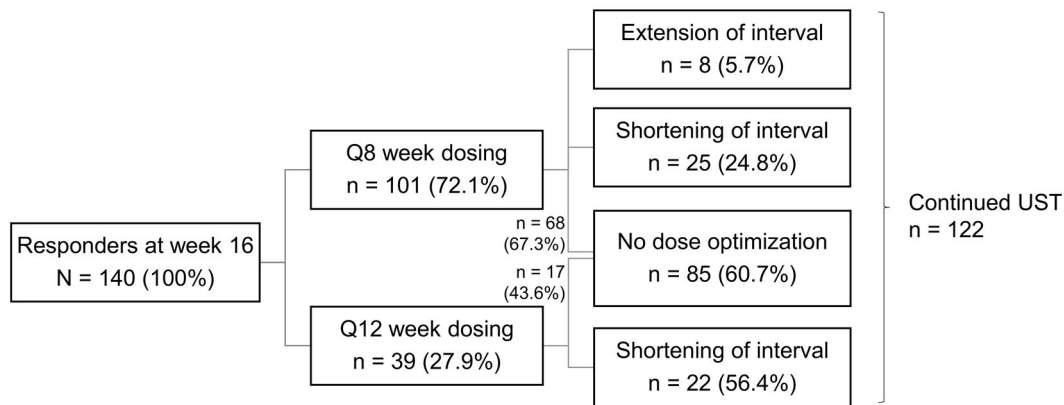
Responders at week 16
N = 140 (100%)

Q8 week dosing
n = 101 (72.1%)

Q12 week dosing
n = 39 (27.9%)

n = 68
(67.3%)

n = 17
(43.6%)

Extension of interval
n = 8 (5.7%)

Shortening of interval
n = 25 (24.8%)

No dose optimization
n = 85 (60.7%)

Shortening of interval
n = 22 (56.4%)

Continued UST
n = 122